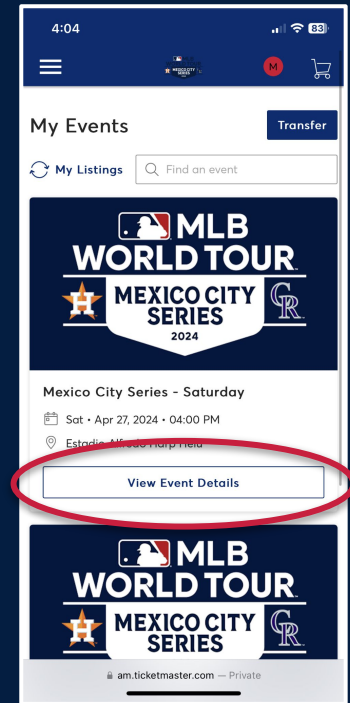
4:04

83

M

My Events

Transfer

My Listings

Find an event

MLB WORLD TOUR

MEXICO CITY SERIES

2024

CR

Mexico City Series - Saturday

Sat • Apr 27, 2024 • 04:00 PM

Estadio Alfredo Harp Helú

View Event Details

MLB WORLD TOUR

MEXICO CITY SERIES

CR

am.ticketmaster.com — Private